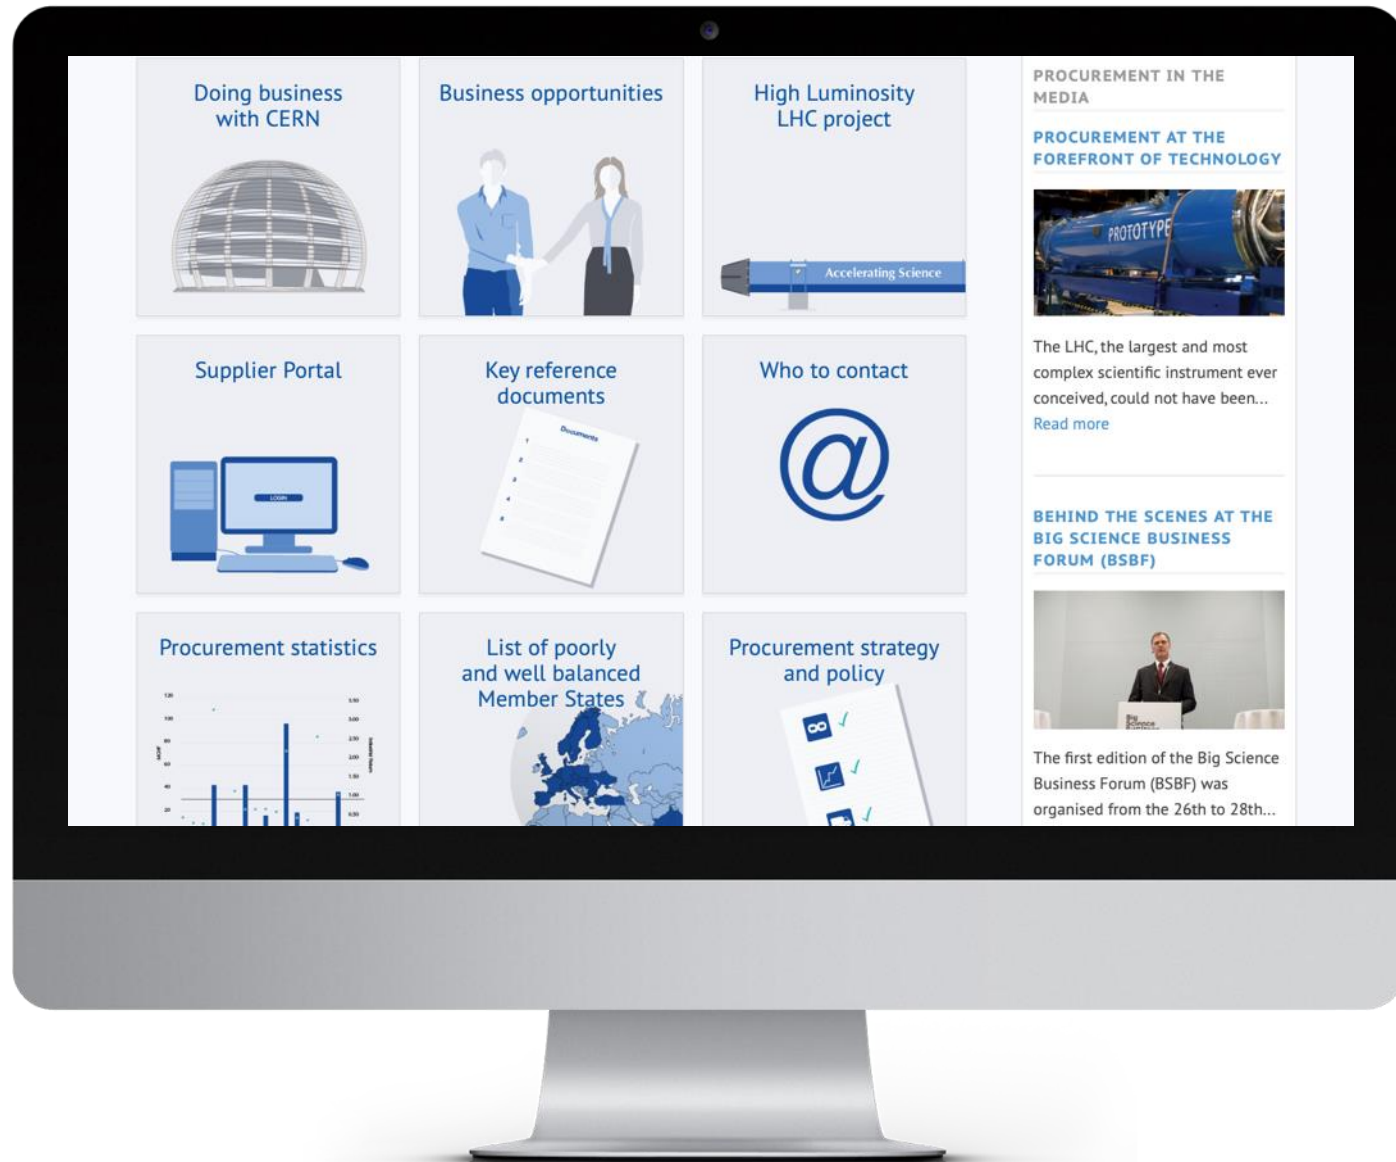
Doing business with CERN

Business opportunities

High Luminosity LHC project

Accelerating Science

Supplier Portal

LOGIN

Key reference documents

Documents

Who to contact

@

Procurement statistics

List of poorly and well balanced Member States

Procurement strategy and policy

PROCUREMENT IN THE MEDIA

PROCUREMENT AT THE FOREFRONT OF TECHNOLOGY

PROTOTYPE

The LHC, the largest and most complex scientific instrument ever conceived, could not have been...

Read more

BEHIND THE SCENES AT THE BIG SCIENCE BUSINESS FORUM (BSBF)

The first edition of the Big Science Business Forum (BSBF) was organised from the 26th to 28th...